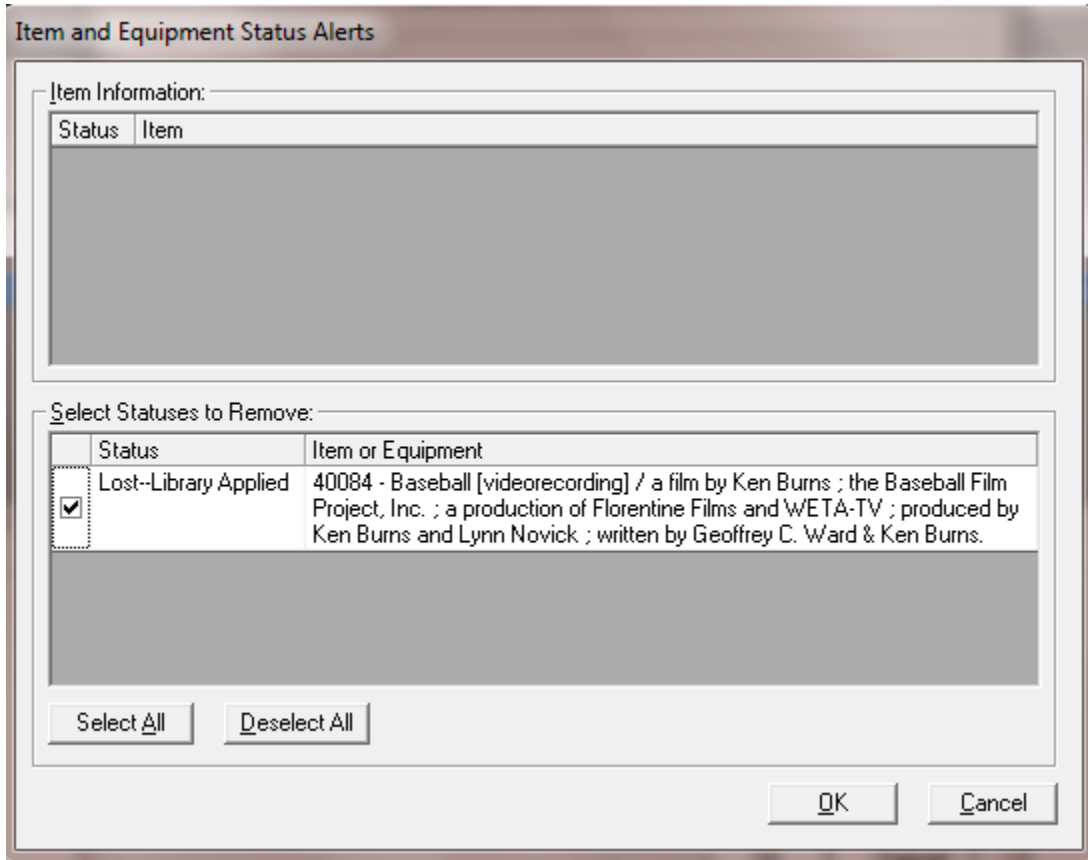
Item and Equipment Status Alerts

Item Information:

| Status | Item |
|---|---|

Select Statuses to Remove:

| | Status | Item or Equipment |
|---|---|---|
| ☑ | Lost--Library Applied | 40084 - Baseball [videorecording] / a film by Ken Burns ; the Baseball Film Project, Inc. ; a production of Florentine Films and WETA-TV ; produced by Ken Burns and Lynn Novick ; written by Geoffrey C. Ward & Ken Burns. |

Select All

Deselect All

OK

Cancel